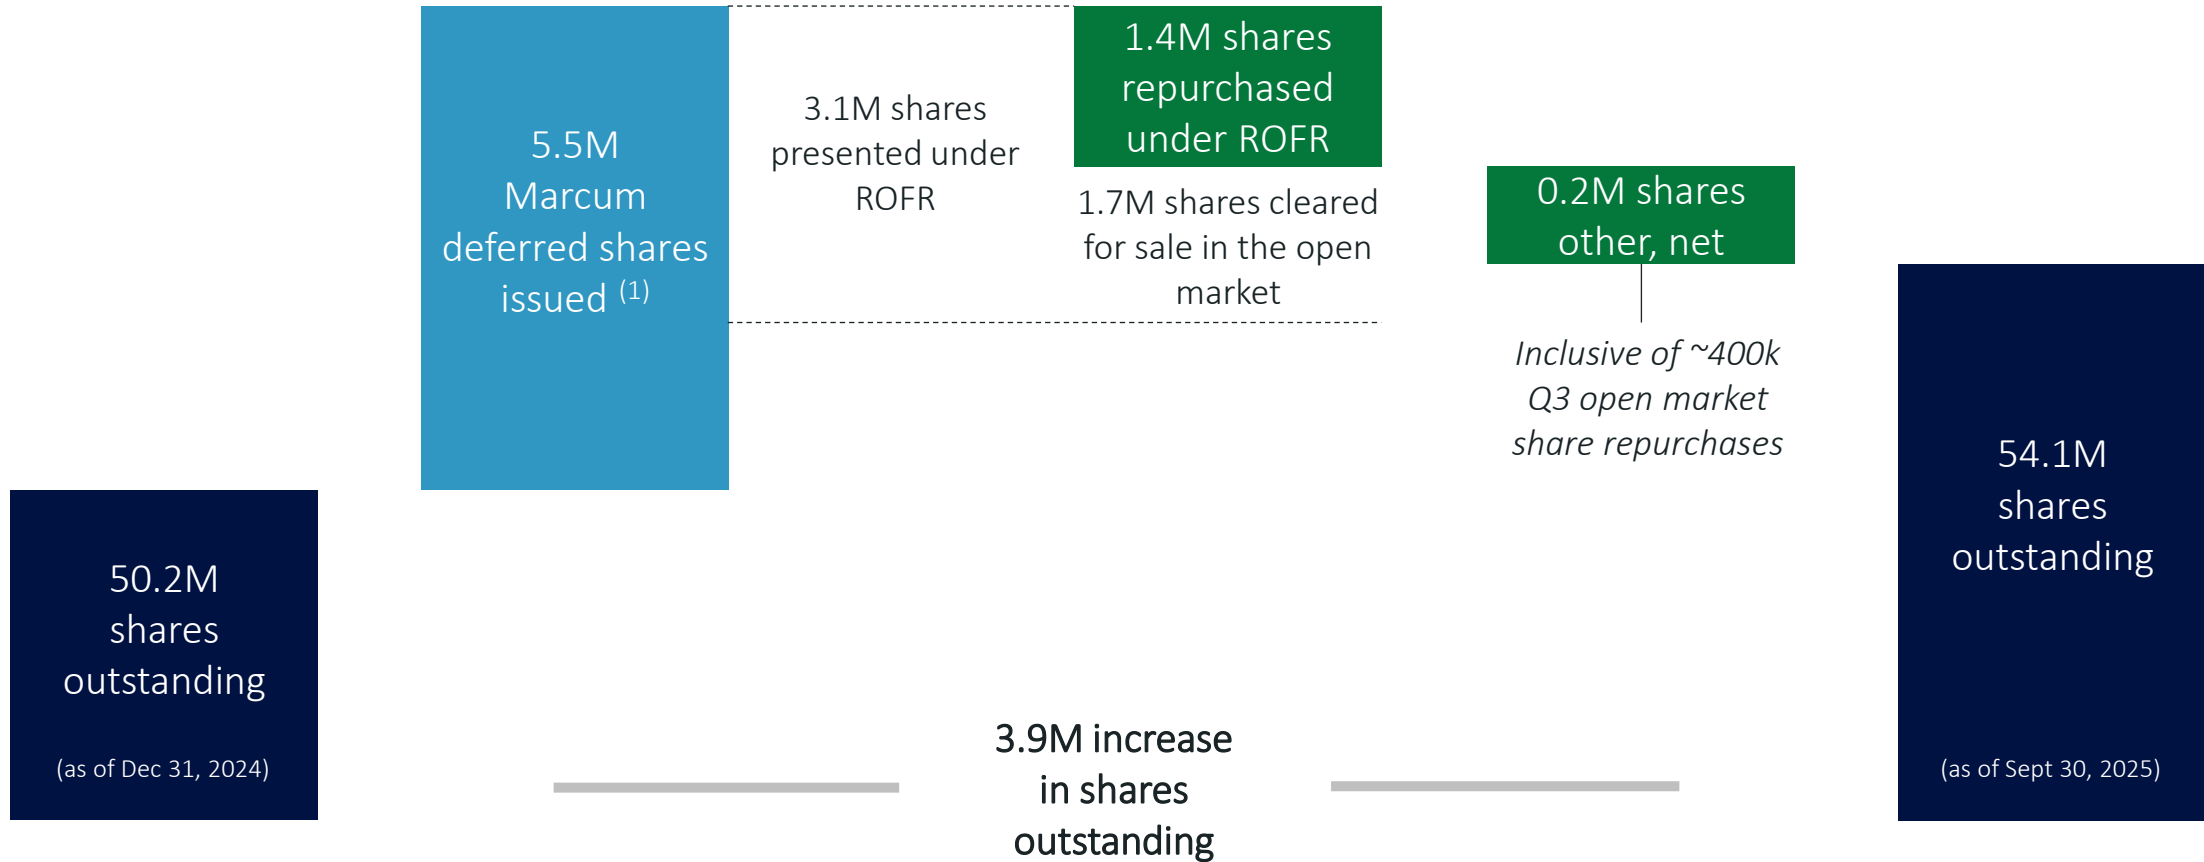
5.5M Marcum deferred shares issued $^{(1)}$

3.1M shares presented under ROFR

1.4M shares repurchased under ROFR

1.7M shares cleared for sale in the open market

0.2M shares other, net

*Inclusive of ~400k Q3 open market share repurchases*

50.2M shares outstanding

(as of Dec 31, 2024)

3.9M increase in shares outstanding

54.1M shares outstanding

(as of Sept 30, 2025)